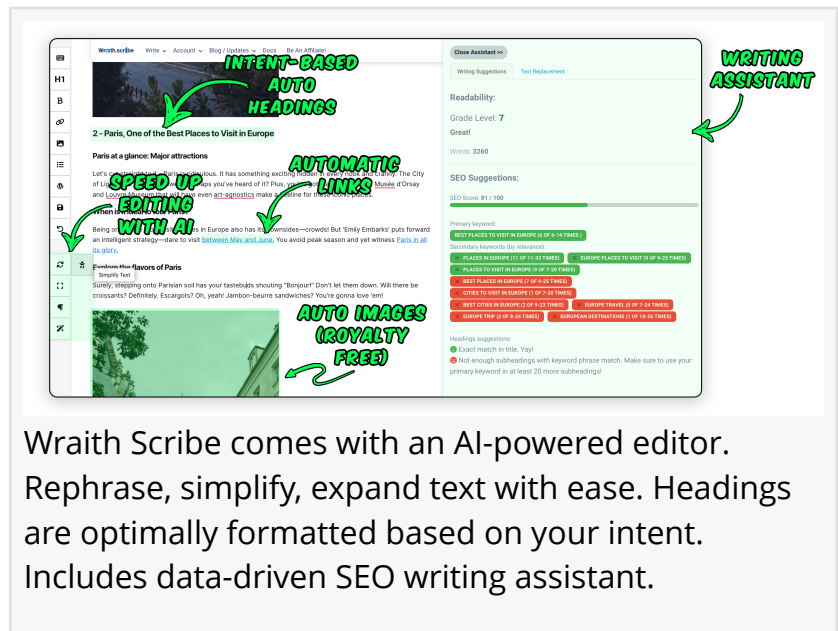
H1
B
Simplify Text

Wraith Scribe Write Account Blog / Updates Docs Be An Affiliate!

INTENT-BASED AUTO HEADINGS

2 - Paris, One of the Best Places to Visit in Europe

Paris at a glance: Major attractions

Let's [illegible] Paris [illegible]ulous. It has something exciting hidden in every nook and cranny. The City of Li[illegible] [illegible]aps you've heard of it? Plus, yo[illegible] Musée d'Orsay and Louvre Museum that will have even art-agnostics make a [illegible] for these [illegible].

AUTOMATIC LINKS

SPEED UP EDITING WITH AI

When is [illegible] Paris

Being on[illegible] in Europe also has its downsides—crowds! But 'Emily Embarks' puts forward an intelligent strategy—dare to visit between May and June. You avoid peak season and yet witness Paris in all its glory.

Explore the flavors of Paris

Surely, stepping onto Parisian soil has your tastebuds shouting "Bonjour!" Don't let them down. Will there be croissants? Definitely. Escargots? Oh, yeah! Jambon-beurre sandwiches? You're gonna love 'em!

AUTO IMAGES (ROYALTY FREE)

Close Assistant >>
Writing Suggestions Text Replacement

WRITING ASSISTANT

Readability:
Grade Level: 7
Great!
Words: 3260

SEO Suggestions:
SEO Score: 81 / 100

Primary keyword:
BEST PLACES TO VISIT IN EUROPE (6 OF 6-14 TIMES)
Secondary keywords (by relevance):
PLACES IN EUROPE (11 OF 11-33 TIMES)
EUROPE PLACES TO VISIT (9 OF 9-25 TIMES)
PLACES TO VISIT IN EUROPE (9 OF 7-20 TIMES)
BEST PLACES IN EUROPE (7 OF 9-25 TIMES)
CITIES TO VISIT IN EUROPE (1 OF 7-20 TIMES)
BEST CITIES IN EUROPE (2 OF 9-23 TIMES)
EUROPE TRAVEL (0 OF 7-24 TIMES)
EUROPE TRIP (2 OF 8-24 TIMES)
EUROPEAN DESTINATIONS (1 OF 10-26 TIMES)

Headings suggestions:
Exact match in title. Yay!
Not enough subheadings with keyword phrase match. Make sure to use your primary keyword in at least 20 more subheadings!

Wraith Scribe comes with an AI-powered editor. Rephrase, simplify, expand text with ease. Headings are optimally formatted based on your intent. Includes data-driven SEO writing assistant.